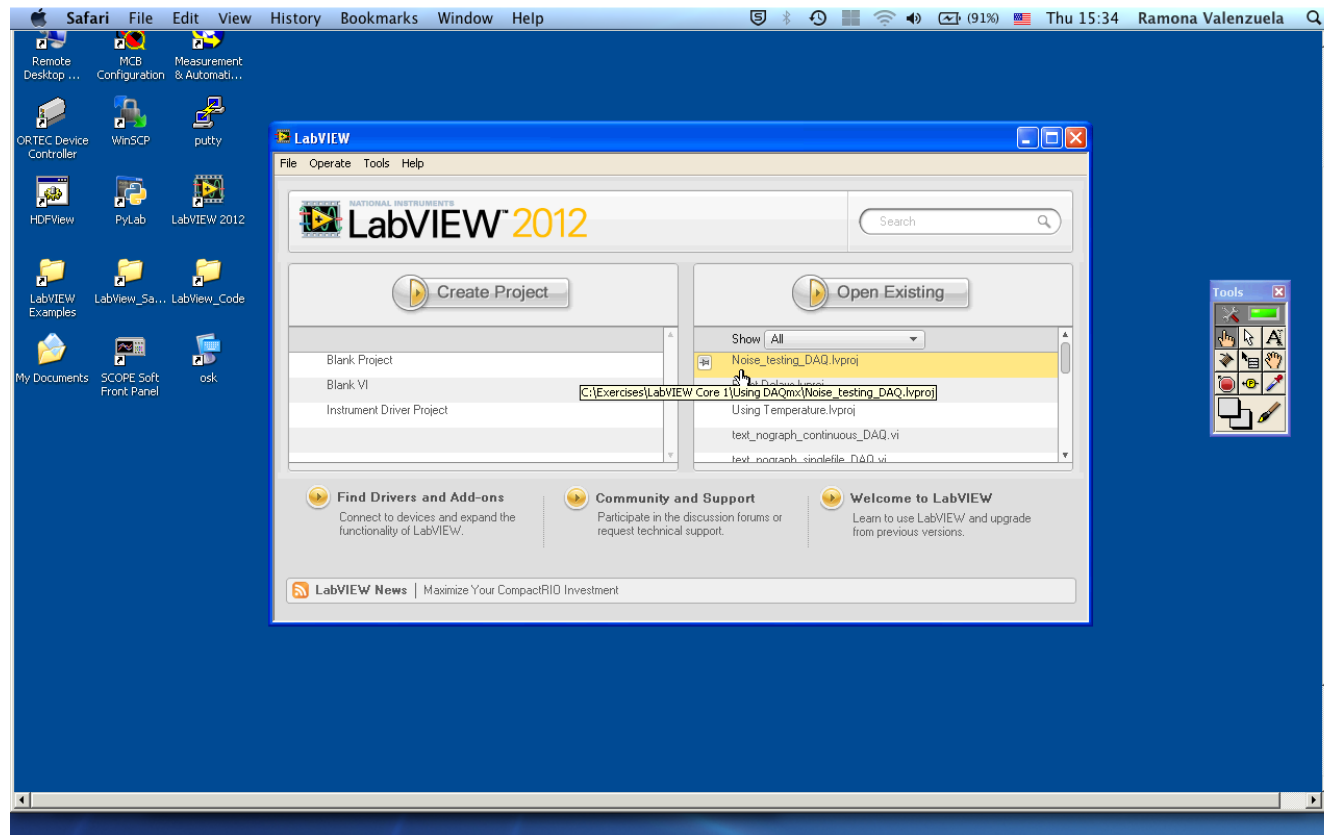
Safari File Edit View History Bookmarks Window Help

(91%) Thu 15:34 Ramona Valenzuela

Remote Desktop ...
MCB Configuration
Measurement & Automati...
ORTEC Device Controller
WinSCP
putty
HDFView
PyLab
LabVIEW 2012
LabVIEW Examples
LabView_Sa...
LabView_Code
My Documents
SCOPE Soft Front Panel
osk

LabVIEW

File Operate Tools Help

NATIONAL INSTRUMENTS
LabVIEW 2012

Search

Create Project

Blank Project
Blank VI
Instrument Driver Project

Open Existing

Show All

Noise_testing_DAQ.lvproj
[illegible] Delays.lvproj
C:\Exercises\LabVIEW Core 1\Using DAQmx\Noise_testing_DAQ.lvproj
Using Temperature.lvproj
text_nograph_continuous_DAQ.vi
text_nograph_singlefile_DAQ.vi

Find Drivers and Add-ons
Connect to devices and expand the functionality of LabVIEW.

Community and Support
Participate in the discussion forums or request technical support.

Welcome to LabVIEW
Learn to use LabVIEW and upgrade from previous versions.

LabVIEW News | Maximize Your CompactRIO Investment

Tools